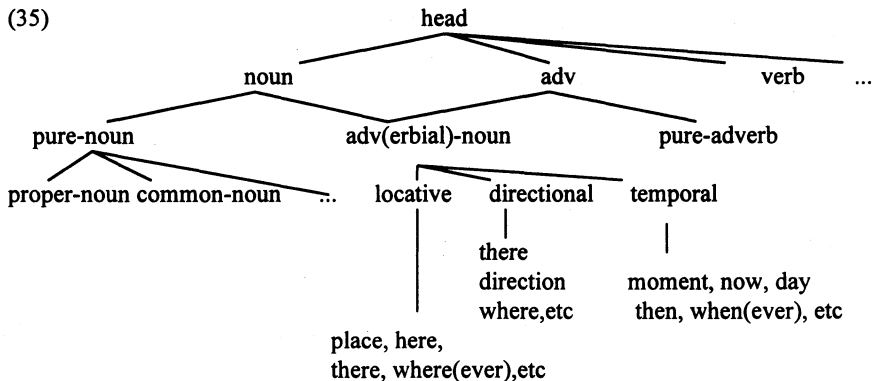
(35)

head

noun

adv

verb

...

pure-noun

adv(erbial)-noun

pure-adverb

proper-noun

common-noun

...

locative

directional

temporal

there
direction
where,etc

moment, now, day
then, when(ever), etc

place, here,
there, where(ever),etc